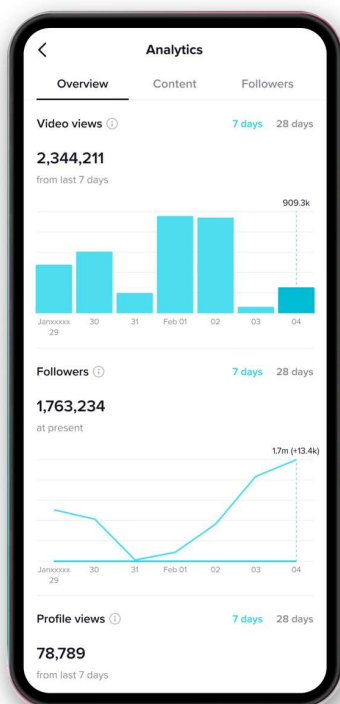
<

Analytics

Overview Content Followers

Video views ⓘ

7 days 28 days

2,344,211

from last 7 days

909.3k

Janxxxxx 29 30 31 Feb 01 02 03 04

Followers ⓘ

7 days 28 days

1,763,234

at present

1.7m (+13.4k)

Janxxxxx 29 30 31 Feb 01 02 03 04

Profile views ⓘ

7 days 28 days

78,789

from last 7 days